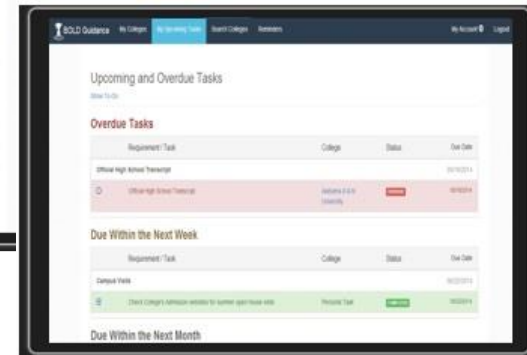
BOLD Guidance   My Colleges   My Upcoming Tasks   Search Colleges   Reminders   My Account   Logout

Upcoming and Overdue Tasks

How To Do

Overdue Tasks

| Requirement / Task | College | Status | Due Date |
|---|---|---|---|
| Official High School Transcript | | | 01/15/2014 |
| Official High School Transcript | Alabama A & M University | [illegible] | 01/15/2014 |

Due Within the Next Week

| Requirement / Task | College | Status | Due Date |
|---|---|---|---|
| Campus Visits | | | 10/22/2014 |
| Check College's Admission websites for summer open house visits | Personal Task | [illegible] | 10/22/2014 |

Due Within the Next Month